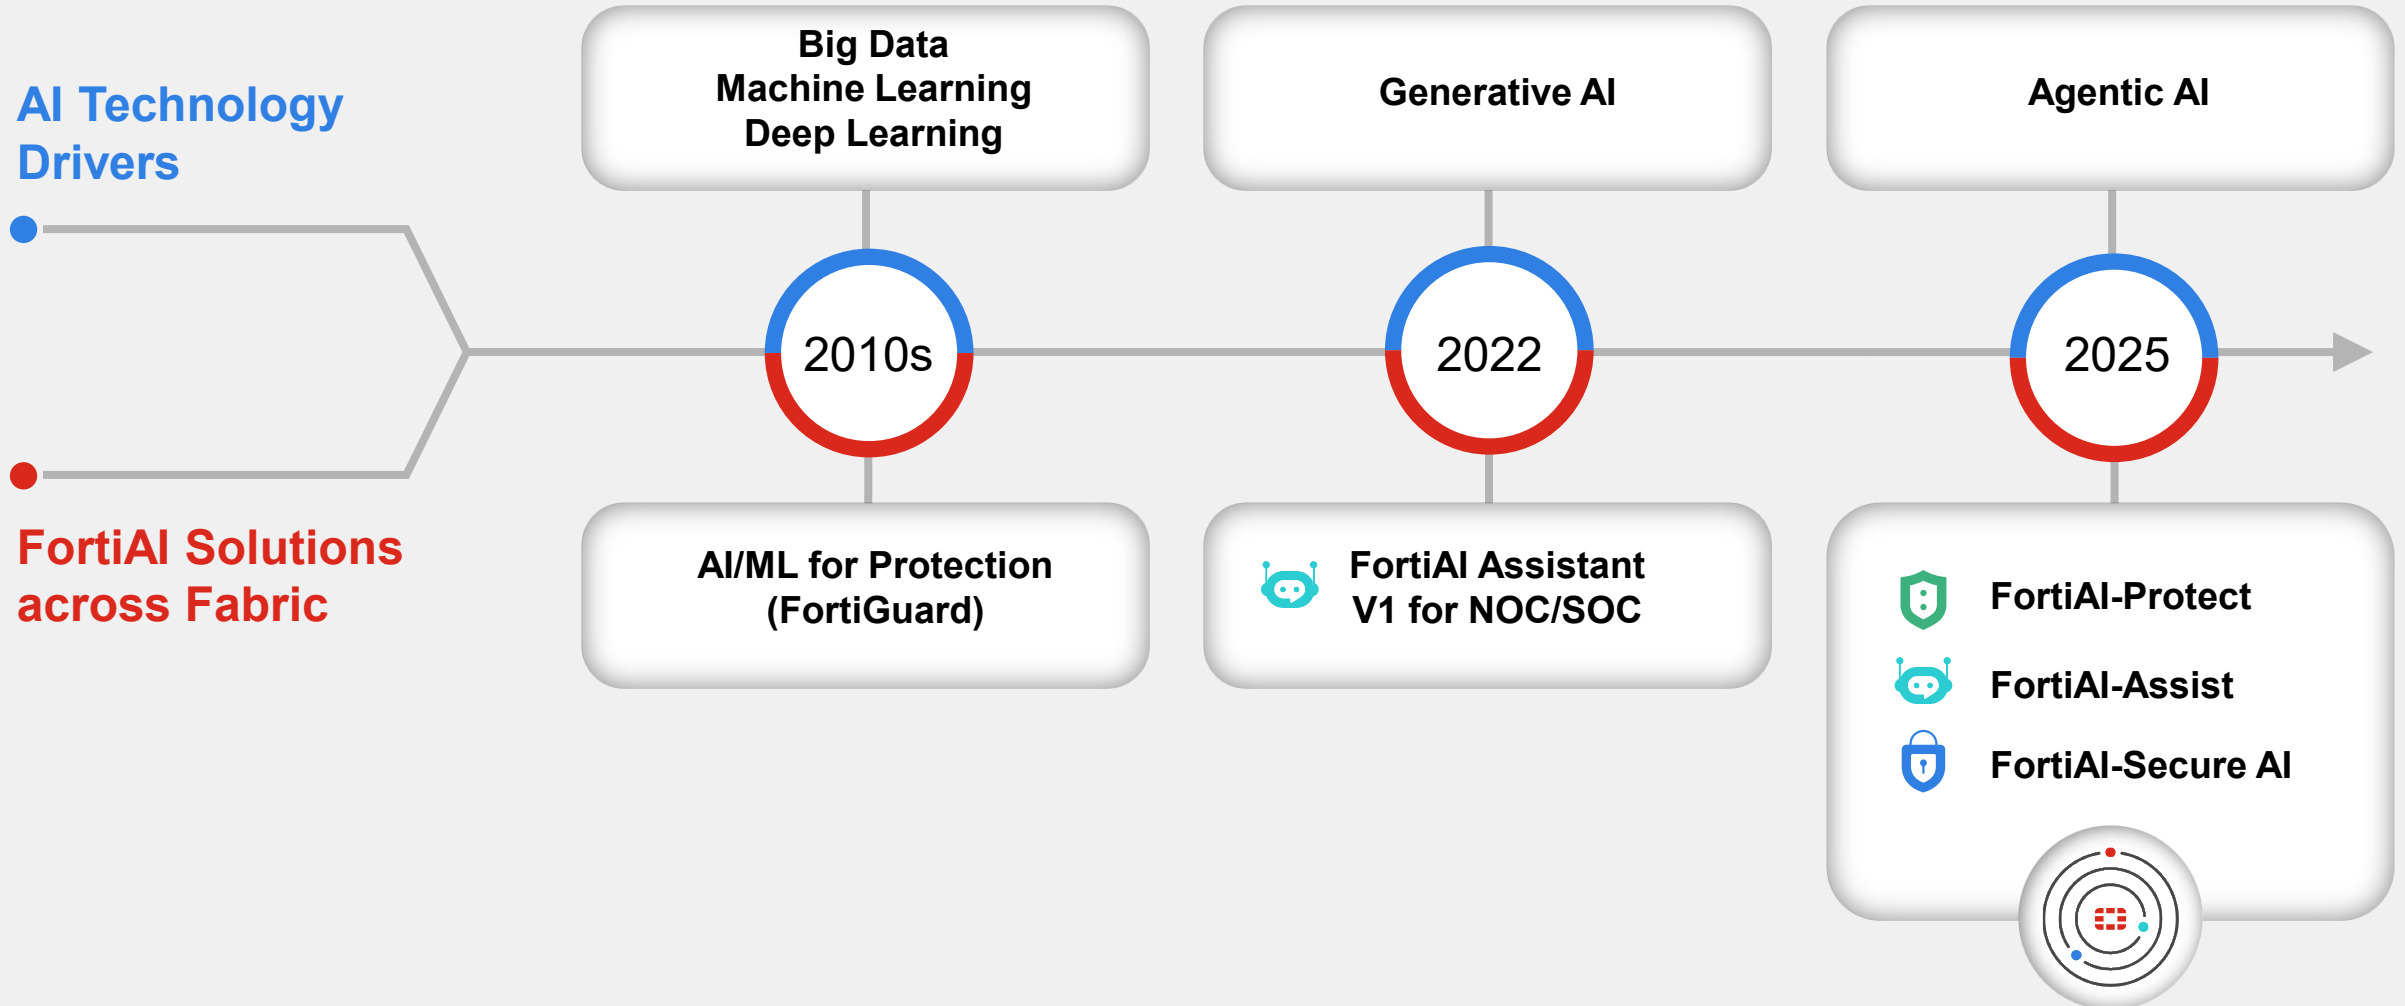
AI Technology Drivers

FortiAI Solutions across Fabric

Big Data
Machine Learning
Deep Learning

Generative AI

Agentic AI

2010s

2022

2025

AI/ML for Protection (FortiGuard)

FortiAI Assistant V1 for NOC/SOC

FortiAI-Protect

FortiAI-Assist

FortiAI-Secure AI